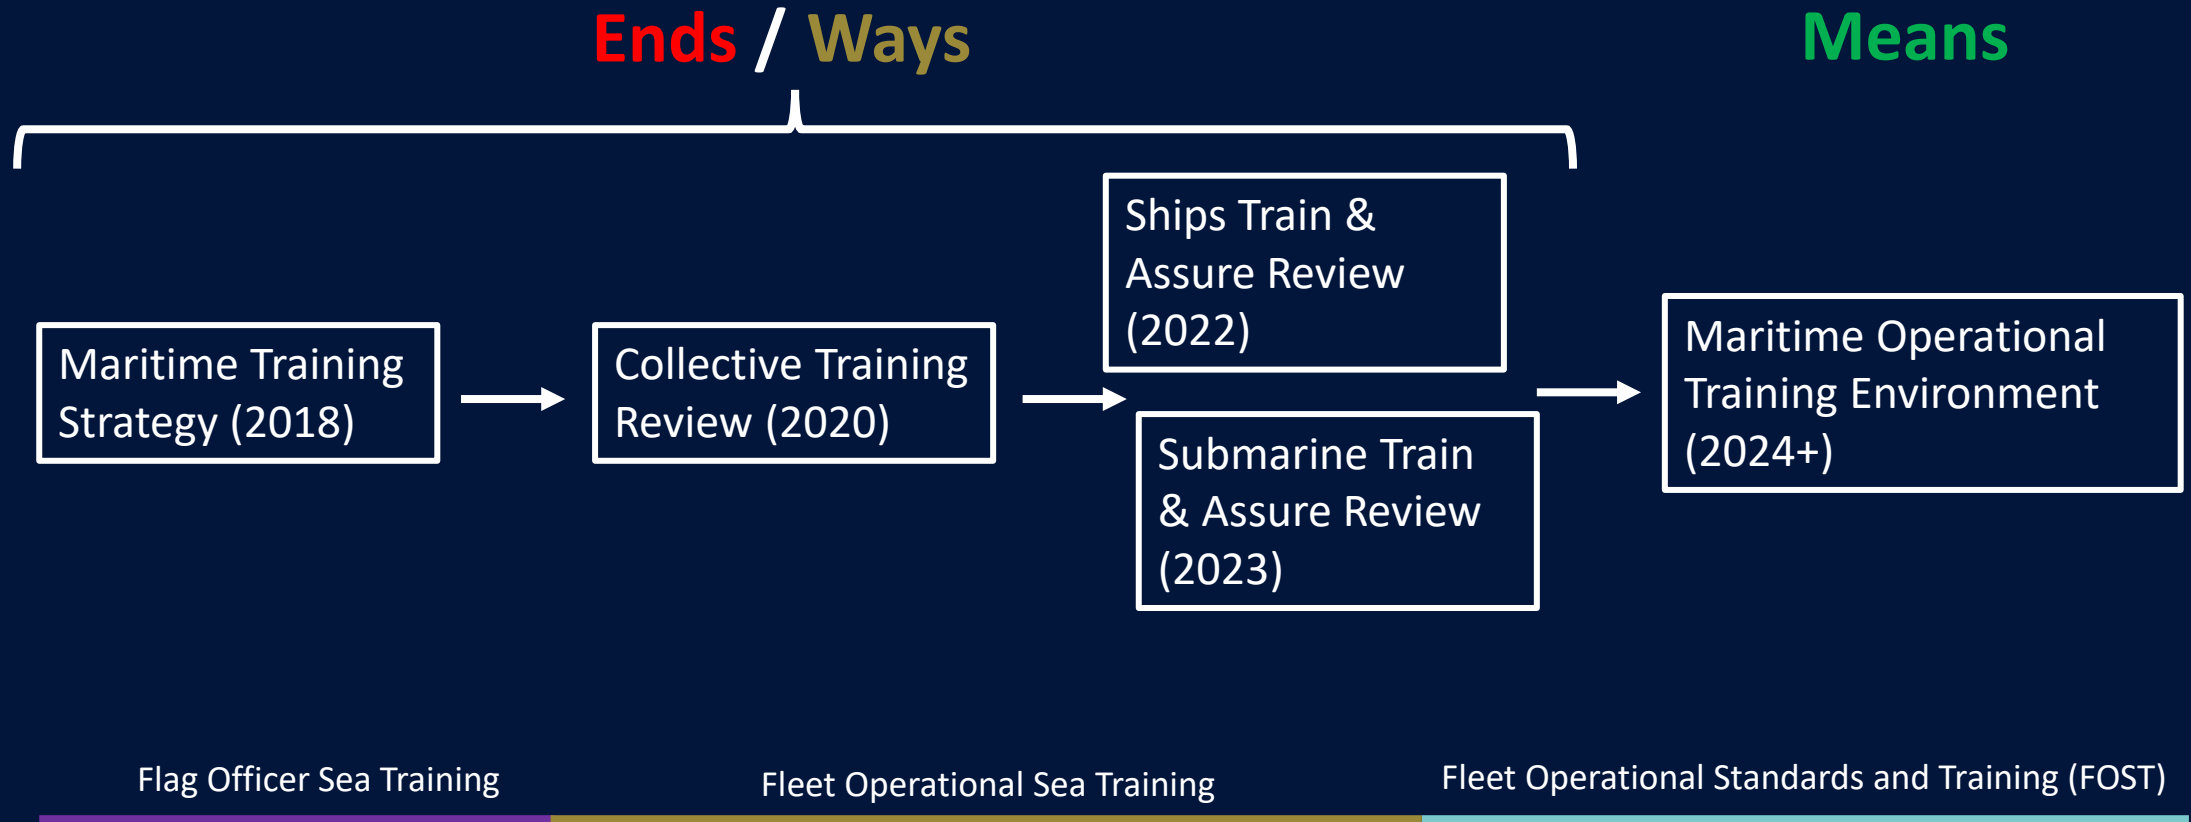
Ends / Ways

Means

Maritime Training Strategy (2018)

Collective Training Review (2020)

Ships Train & Assure Review (2022)

Submarine Train & Assure Review (2023)

Maritime Operational Training Environment (2024+)

Flag Officer Sea Training

Fleet Operational Sea Training

Fleet Operational Standards and Training (FOST)